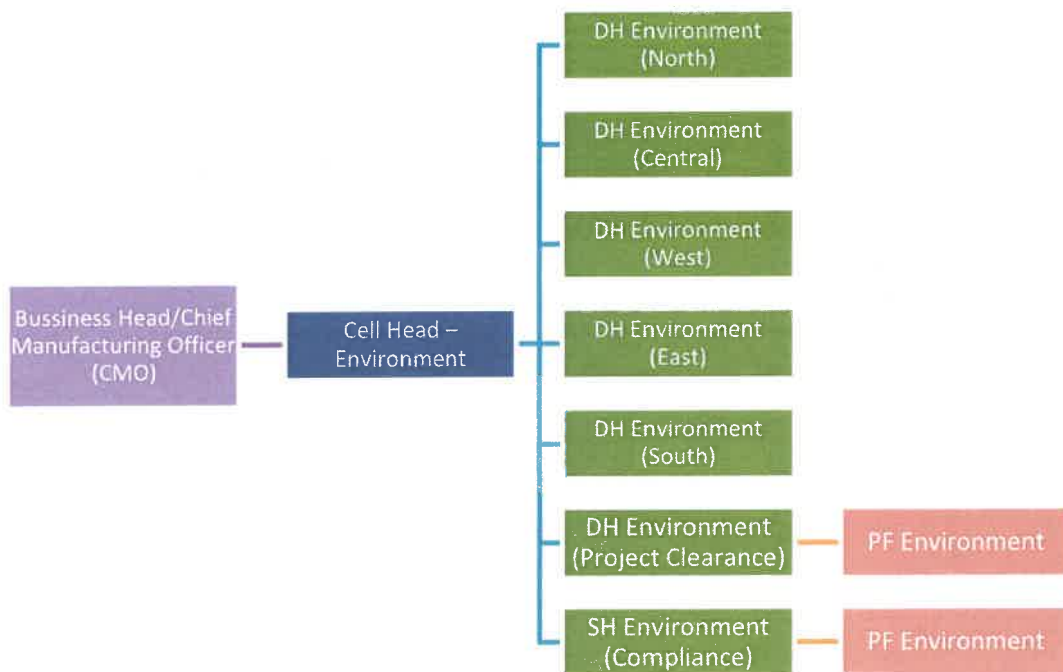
Bussiness Head/Chief Manufacturing Officer (CMO)

Cell Head – Environment

DH Environment (North)

DH Environment (Central)

DH Environment (West)

DH Environment (East)

DH Environment (South)

DH Environment (Project Clearance)

PF Environment

SH Environment (Compliance)

PF Environment